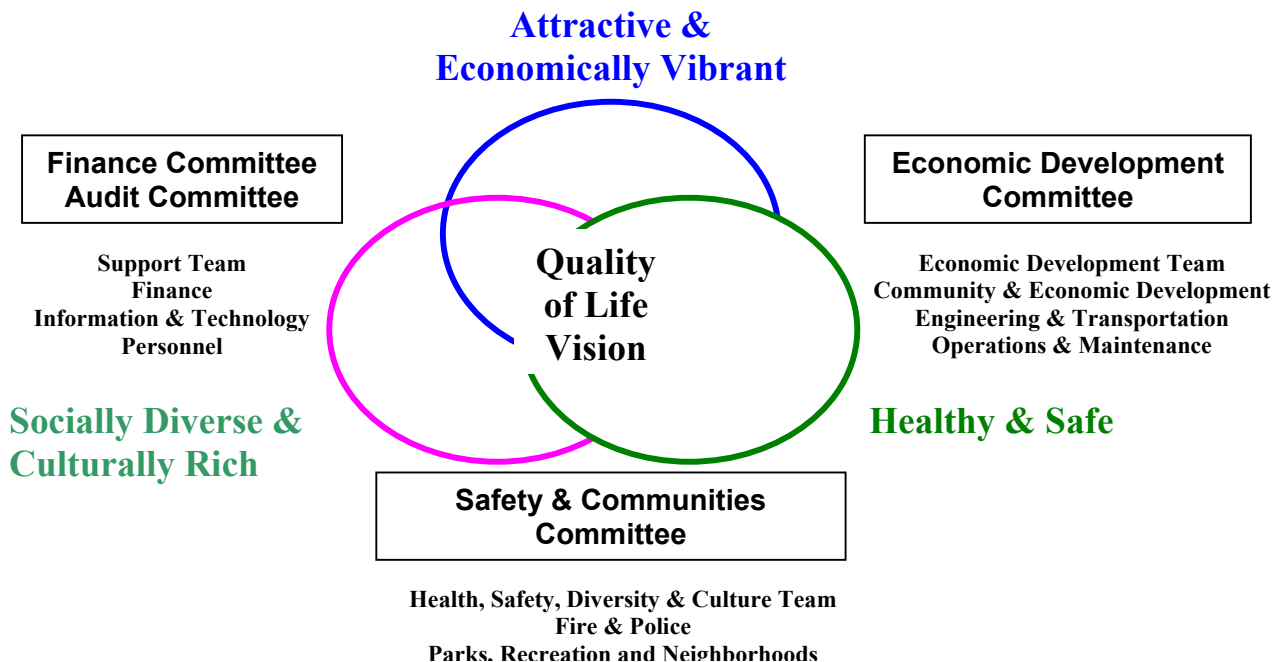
Attractive &
Economically Vibrant

Finance Committee
Audit Committee

Support Team
Finance
Information & Technology
Personnel

Economic Development
Committee

Economic Development Team
Community & Economic Development
Engineering & Transportation
Operations & Maintenance

Quality
of Life
Vision

Socially Diverse &
Culturally Rich

Healthy & Safe

Safety & Communities
Committee

Health, Safety, Diversity & Culture Team
Fire & Police
Parks, Recreation and Neighborhoods